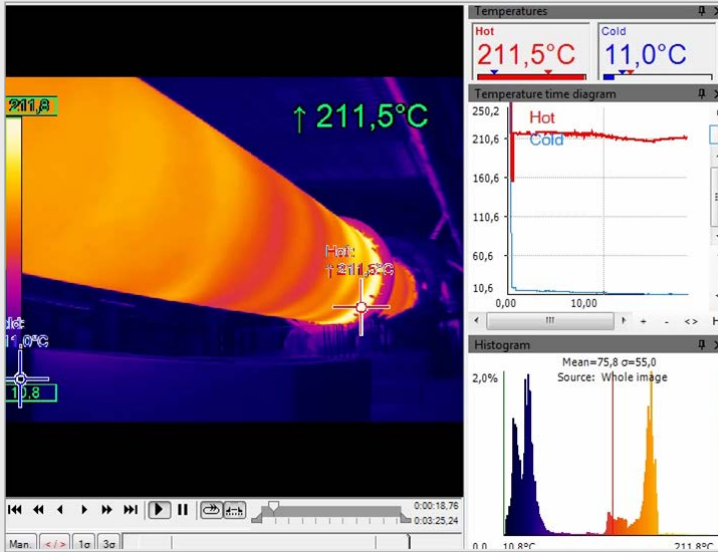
211,8

↑ 211,5°C

Hot
↑ 211,5°C

old
11,0°C

10,8

Temperatures
Hot
211,5°C
Cold
11,0°C

Temperature time diagram
250,2
210,6
160,6
110,6
60,6
10,6
Hot
Cold
0,00
10,00

Histogram
Mean=75,8 σ=55,0
Source: Whole image
2,0%
0,0
10,8°C
211,8°C

0:00:18,76
0:03:25,24

Man.
1σ
3σ